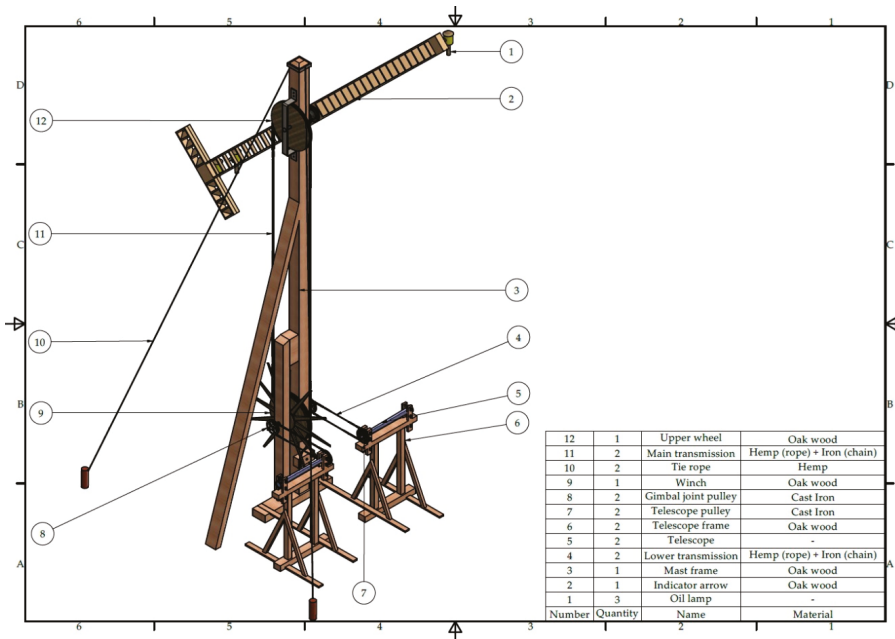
6 5 4 3 2 1

D

C

B

A

1

2

12

11

3

10

4

5

9

6

8

7

| 12 | 1 | Upper wheel | Oak wood |
|---|---|---|---|
| 11 | 2 | Main transmission | Hemp (rope) + Iron (chain) |
| 10 | 2 | Tie rope | Hemp |
| 9 | 1 | Winch | Oak wood |
| 8 | 2 | Gimbal joint pulley | Cast Iron |
| 7 | 2 | Telescope pulley | Cast Iron |
| 6 | 2 | Telescope frame | Oak wood |
| 5 | 2 | Telescope | - |
| 4 | 2 | Lower transmission | Hemp (rope) + Iron (chain) |
| 3 | 1 | Mast frame | Oak wood |
| 2 | 1 | Indicator arrow | Oak wood |
| 1 | 3 | Oil lamp | - |
| Number | Quantity | Name | Material |

6 5 4 3 2 1